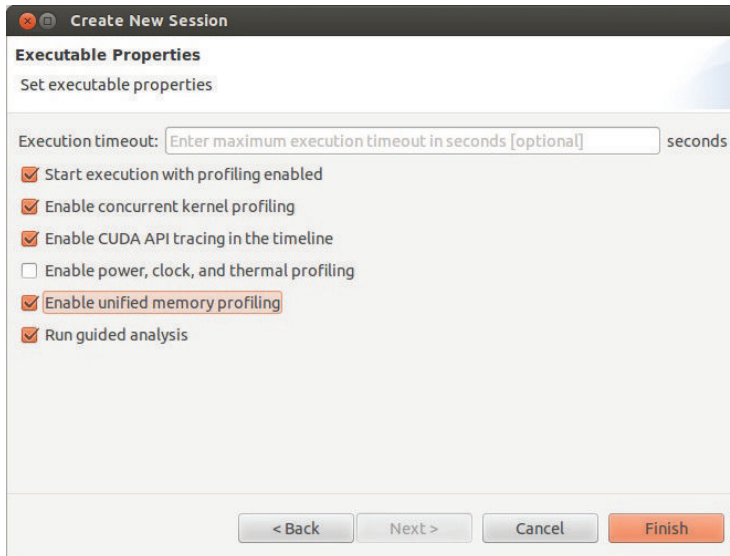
Create New Session

Executable Properties

Set executable properties

Execution timeout: Enter maximum execution timeout in seconds [optional] seconds

Start execution with profiling enabled

Enable concurrent kernel profiling

Enable CUDA API tracing in the timeline

Enable power, clock, and thermal profiling

Enable unified memory profiling

Run guided analysis

< Back | Next > | Cancel | Finish